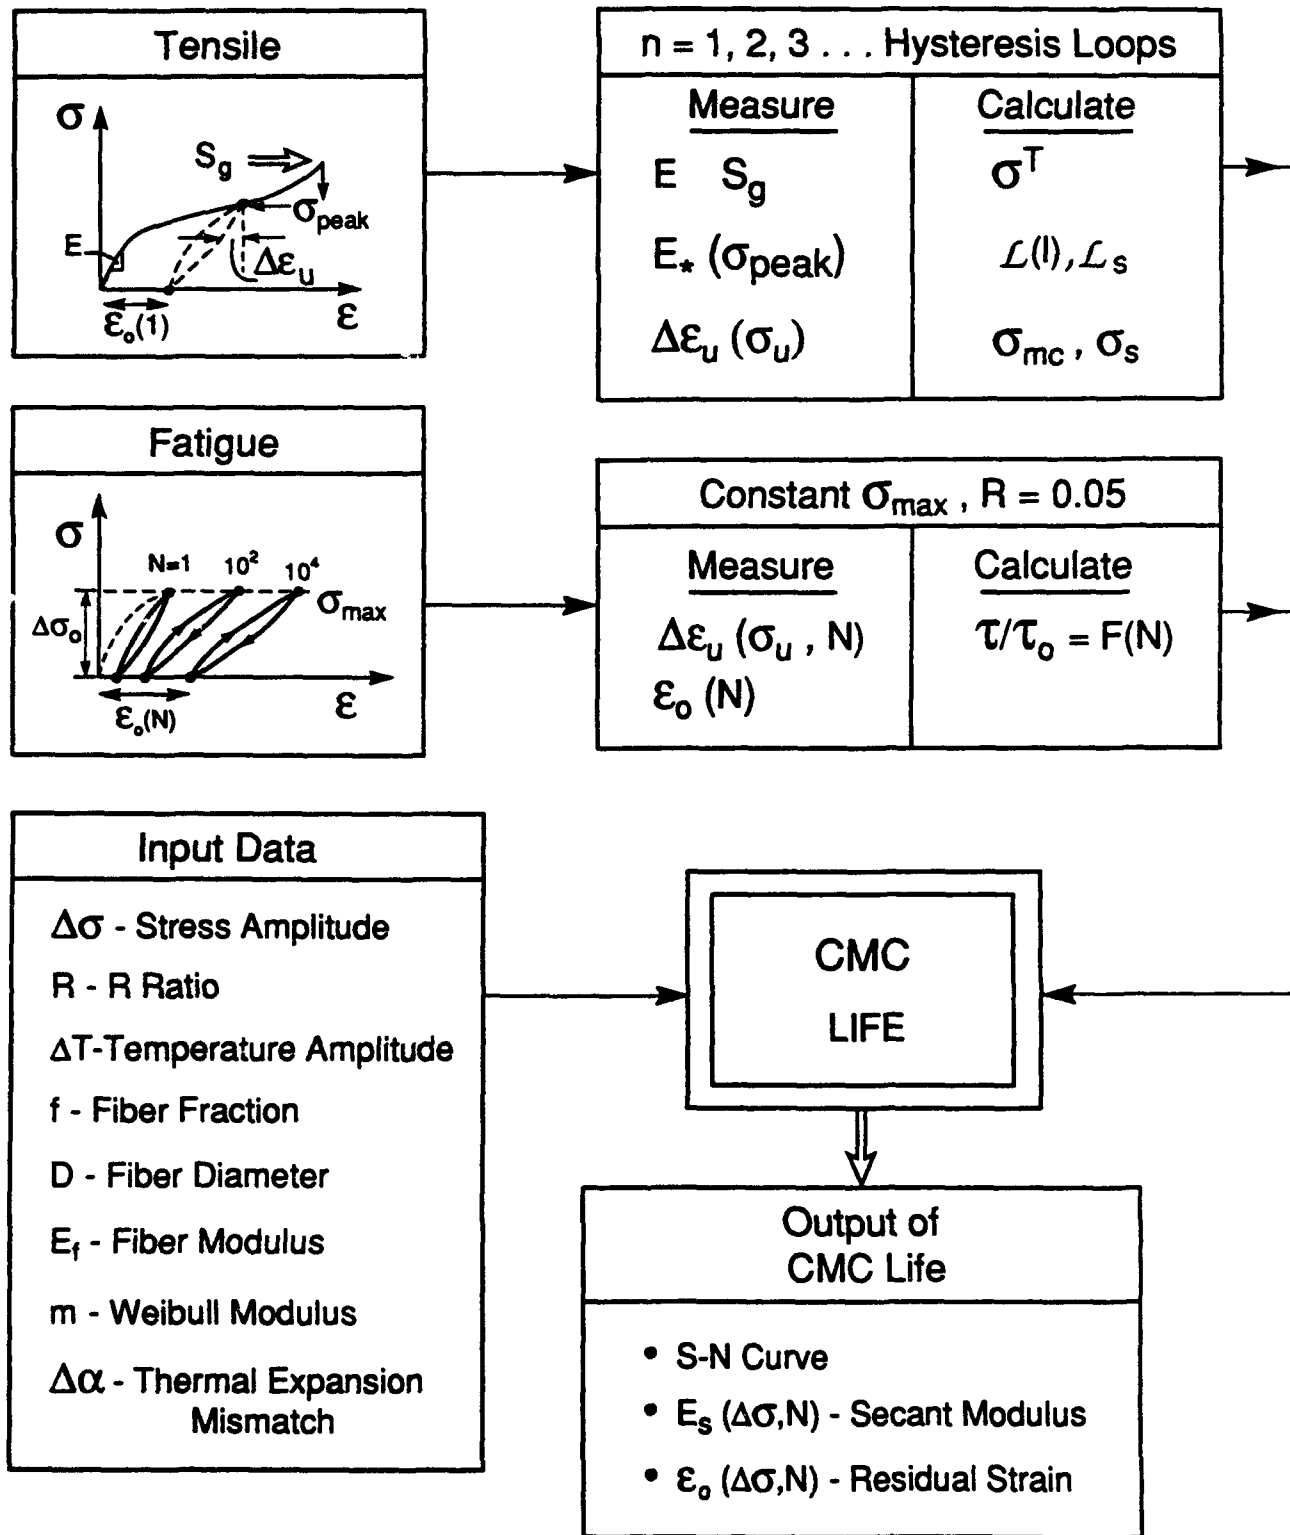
Tensile

$\sigma$

$S_g$

$\sigma_{peak}$

E

$\Delta\varepsilon_u$

$\varepsilon_o(1)$

$\varepsilon$

n = 1, 2, 3 . . . Hysteresis Loops

| Measure | Calculate |
|---|---|
| E $S_g$ | $\sigma^T$ |
| $E_*$ ($\sigma_{peak}$) | $\mathcal{L}$(l), $\mathcal{L}_s$ |
| $\Delta\varepsilon_u$ ($\sigma_u$) | $\sigma_{mc}$ , $\sigma_s$ |

Fatigue

$\sigma$

N=1 $10^2$ $10^4$

$\Delta\sigma_o$

$\sigma_{max}$

$\varepsilon_o(N)$

$\varepsilon$

Constant $\sigma_{max}$ , R = 0.05

| Measure | Calculate |
|---|---|
| $\Delta\varepsilon_u$ ($\sigma_u$ , N) $\varepsilon_o$ (N) | $\tau/\tau_o$ = F(N) |

Input Data

$\Delta\sigma$ - Stress Amplitude

R - R Ratio

$\Delta$T-Temperature Amplitude

f - Fiber Fraction

D - Fiber Diameter

$E_f$ - Fiber Modulus

m - Weibull Modulus

$\Delta\alpha$ - Thermal Expansion Mismatch

CMC

LIFE

Output of CMC Life

• S-N Curve

• $E_s$ ($\Delta\sigma$,N) - Secant Modulus

• $\varepsilon_o$ ($\Delta\sigma$,N) - Residual Strain